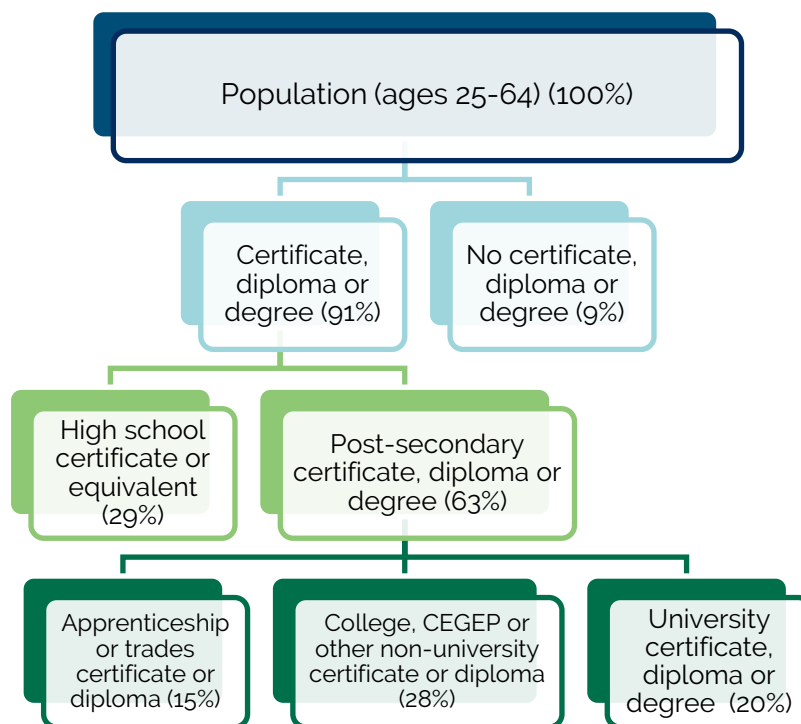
Population (ages 25-64) (100%)

Certificate, diploma or degree (91%)

No certificate, diploma or degree (9%)

High school certificate or equivalent (29%)

Post-secondary certificate, diploma or degree (63%)

Apprenticeship or trades certificate or diploma (15%)

College, CEGEP or other non-university certificate or diploma (28%)

University certificate, diploma or degree (20%)